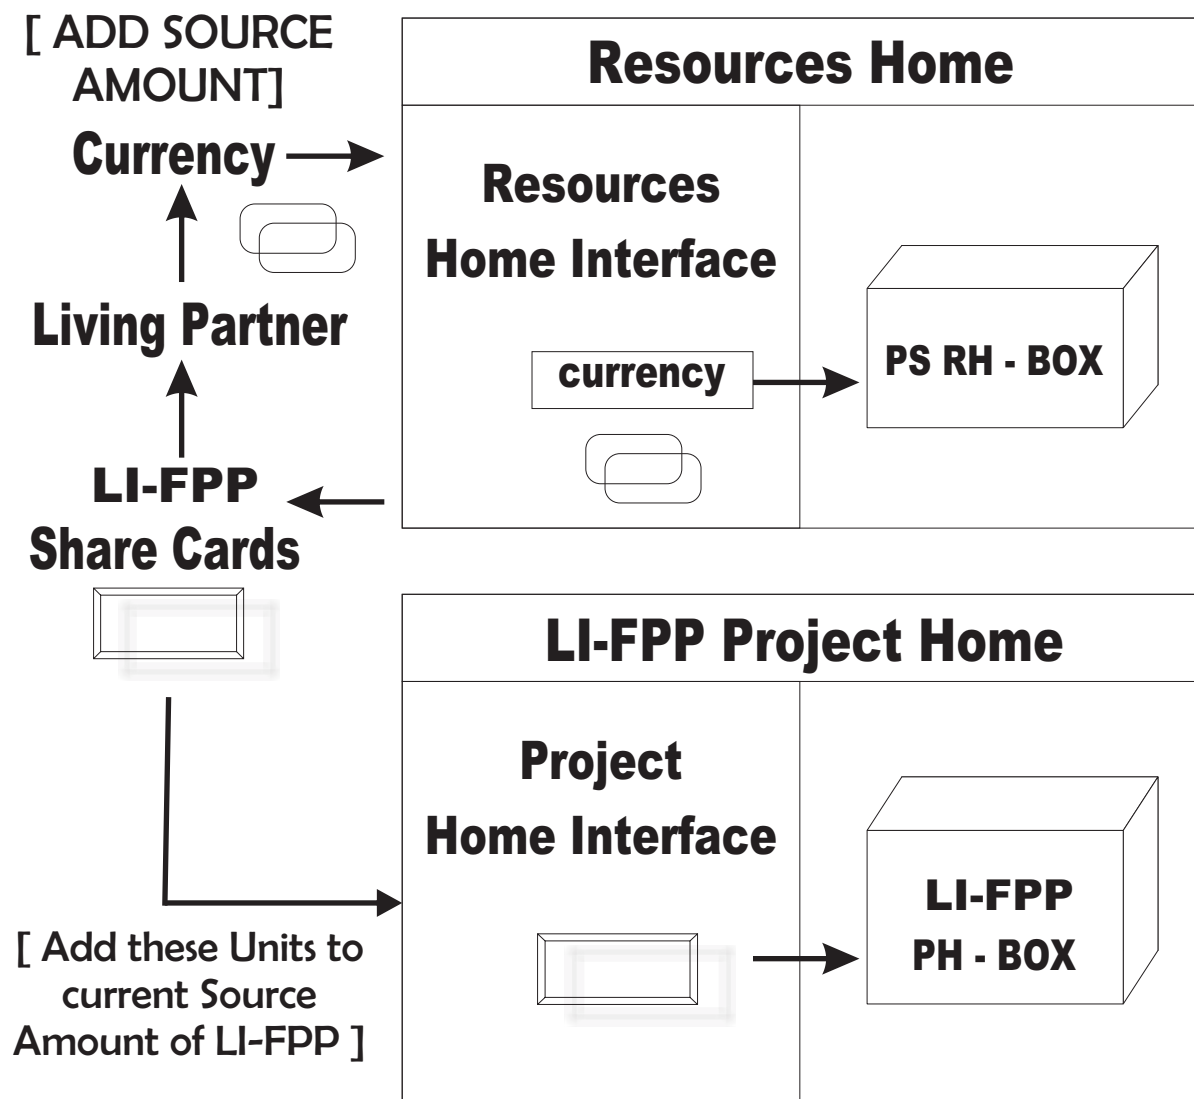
[ ADD SOURCE AMOUNT]

Currency

Living Partner

LI-FPP
Share Cards

Resources Home

Resources
Home Interface

currency

PS RH - BOX

LI-FPP Project Home

Project
Home Interface

LI-FPP
PH - BOX

[ Add these Units to current Source Amount of LI-FPP ]